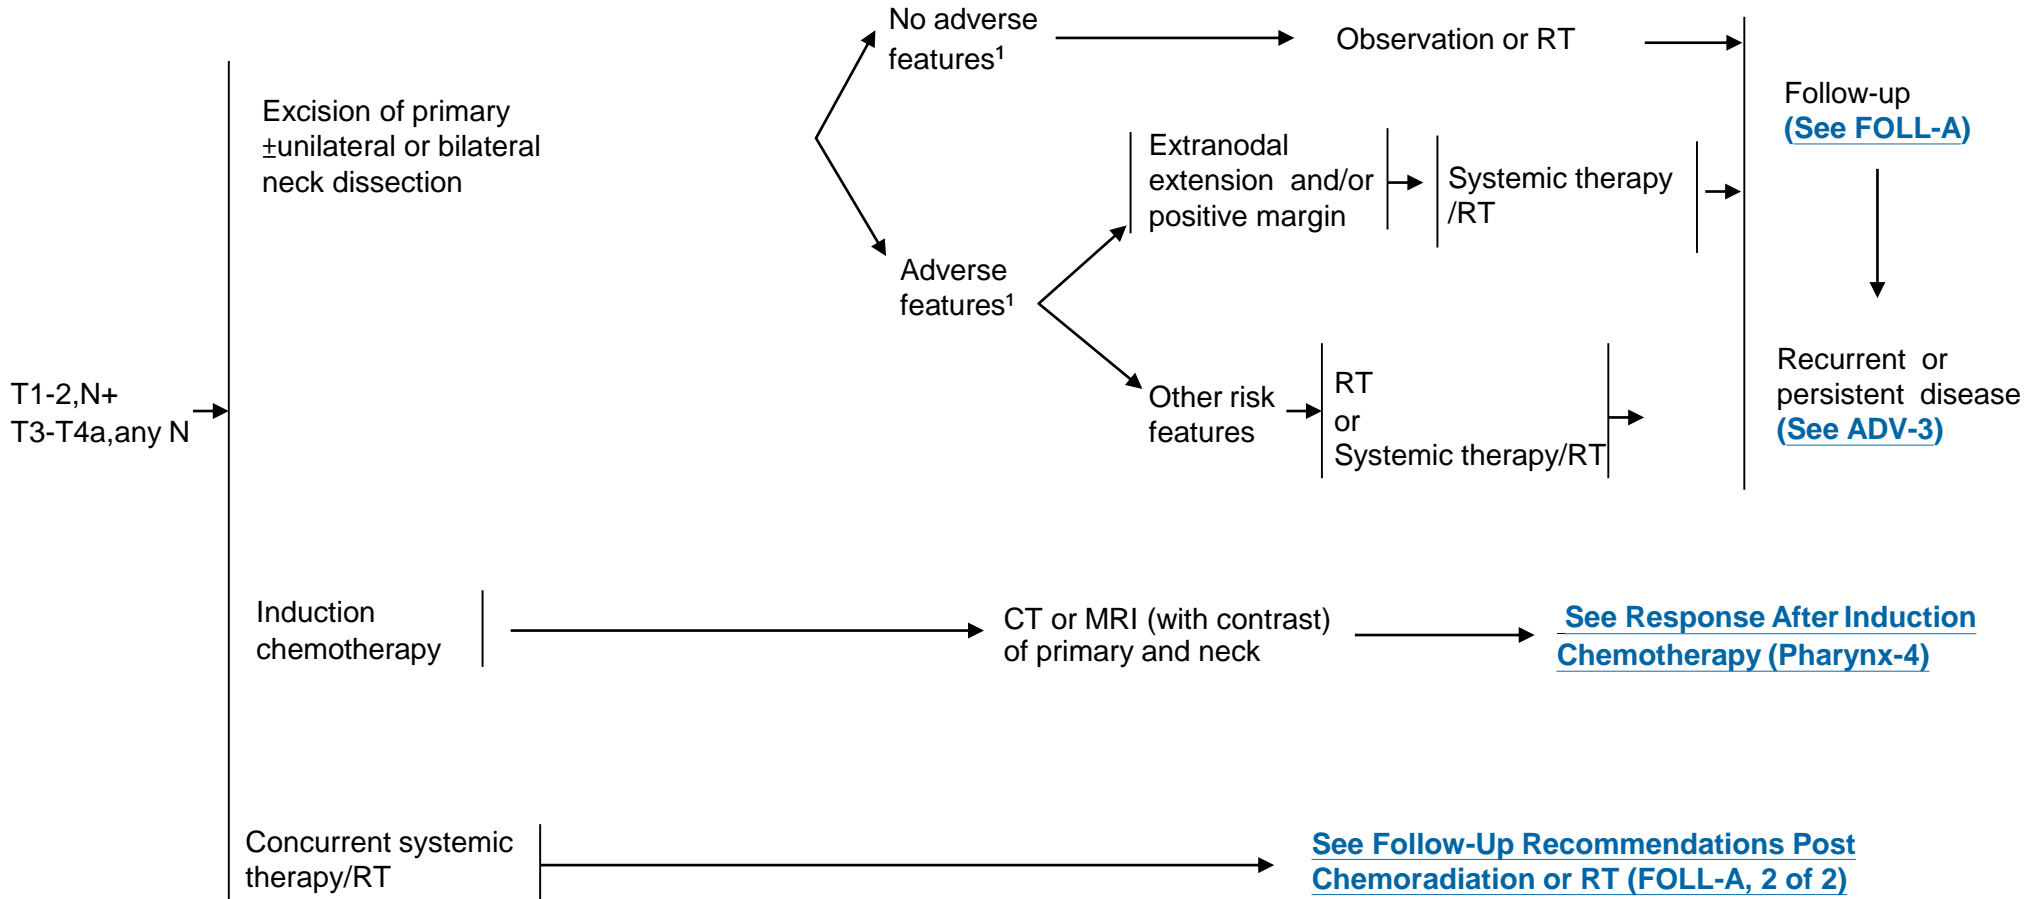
T1-2,N+
T3-T4a,any N

Excision of primary ±unilateral or bilateral neck dissection

No adverse features¹

Observation or RT

Adverse features¹

Extranodal extension and/or positive margin

Systemic therapy /RT

Other risk features

RT
or
Systemic therapy/RT

Follow-up
(See FOLL-A)

Recurrent or persistent disease
(See ADV-3)

Induction chemotherapy

CT or MRI (with contrast) of primary and neck

See Response After Induction Chemotherapy (Pharynx-4)

Concurrent systemic therapy/RT

See Follow-Up Recommendations Post Chemoradiation or RT (FOLL-A, 2 of 2)